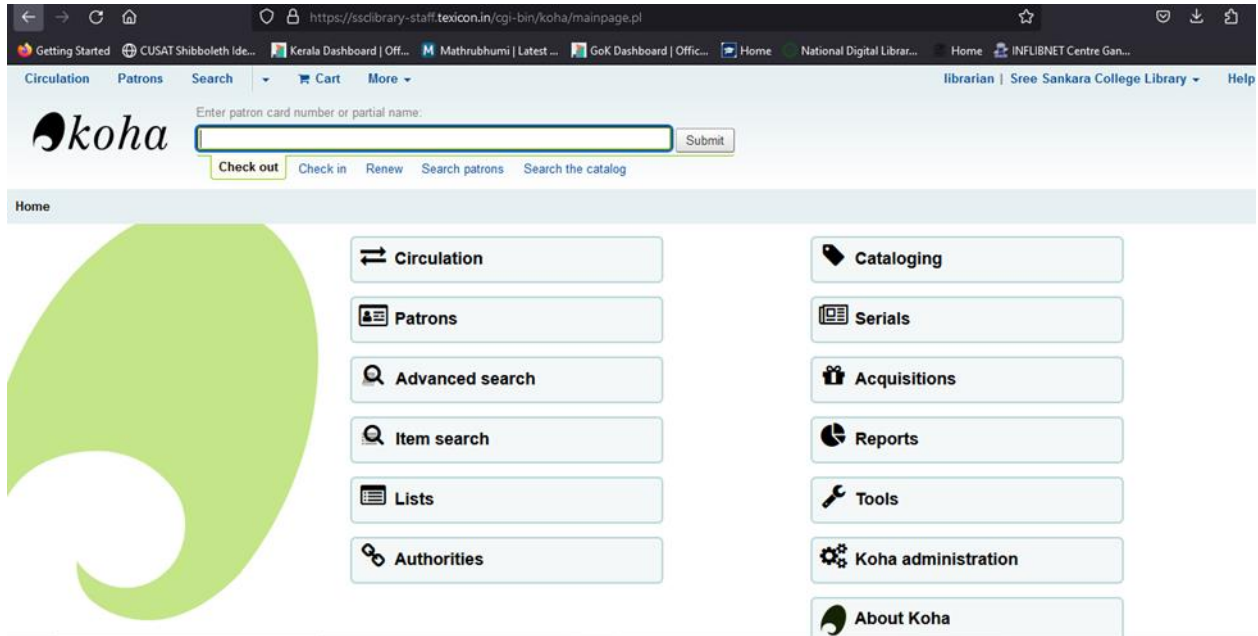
https://ssclibrary-staff.texicon.in/cgi-bin/koha/mainpage.pl

Getting Started CUSAT Shibboleth Ide... Kerala Dashboard | Off... Mathrubhumi | Latest ... GoK Dashboard | Offic... Home National Digital Librar... Home INFLIBNET Centre Gan...

Circulation Patrons Search Cart More

librarian | Sree Sankara College Library Help

koha

Enter patron card number or partial name:

Submit

Check out Check in Renew Search patrons Search the catalog

Home

Circulation

Patrons

Advanced search

Item search

Lists

Authorities

Cataloging

Serials

Acquisitions

Reports

Tools

Koha administration

About Koha